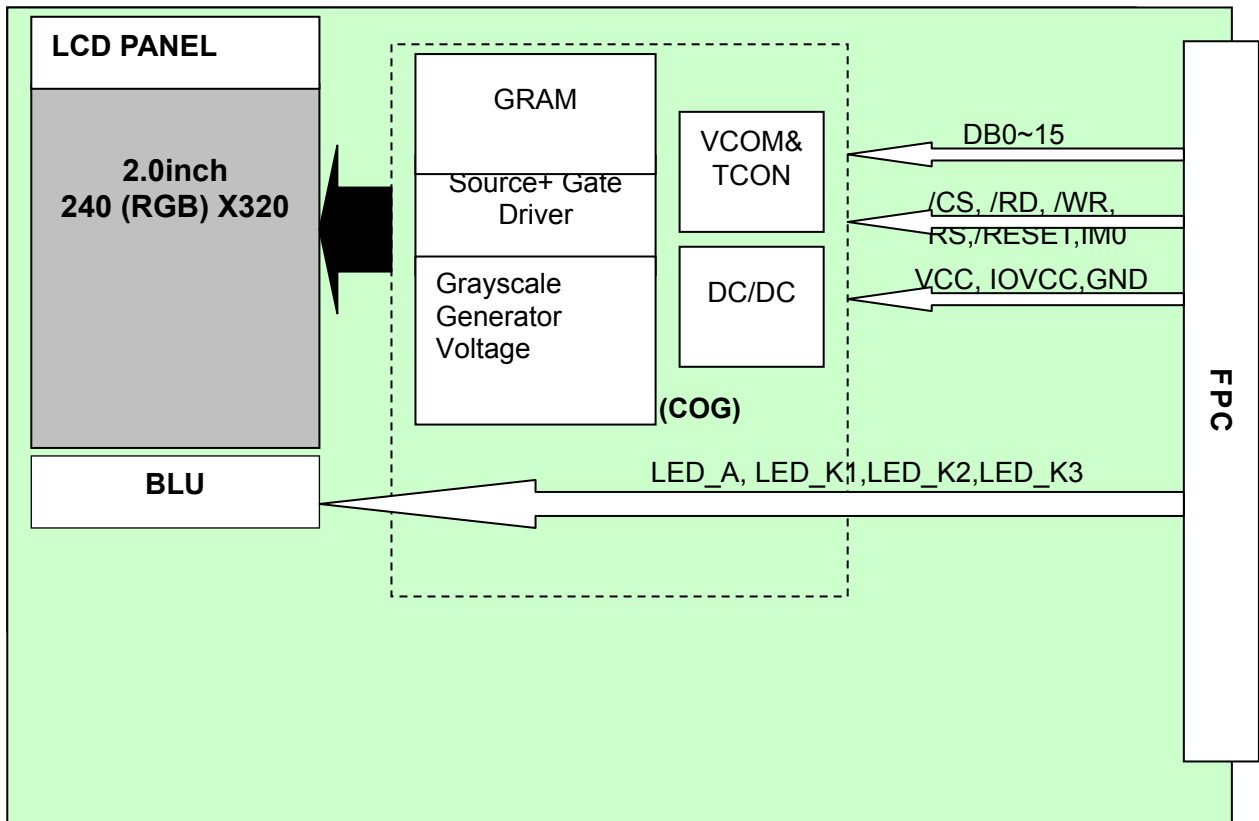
LCD PANEL

2.0inch
240 (RGB) X320

GRAM

Source+ Gate Driver

Grayscale Generator Voltage

VCOM& TCON

DC/DC

(COG)

DB0~15

/CS, /RD, /WR, RS,/RESET,IM0

VCC, IOVCC,GND

BLU

LED_A, LED_K1,LED_K2,LED_K3

FPC